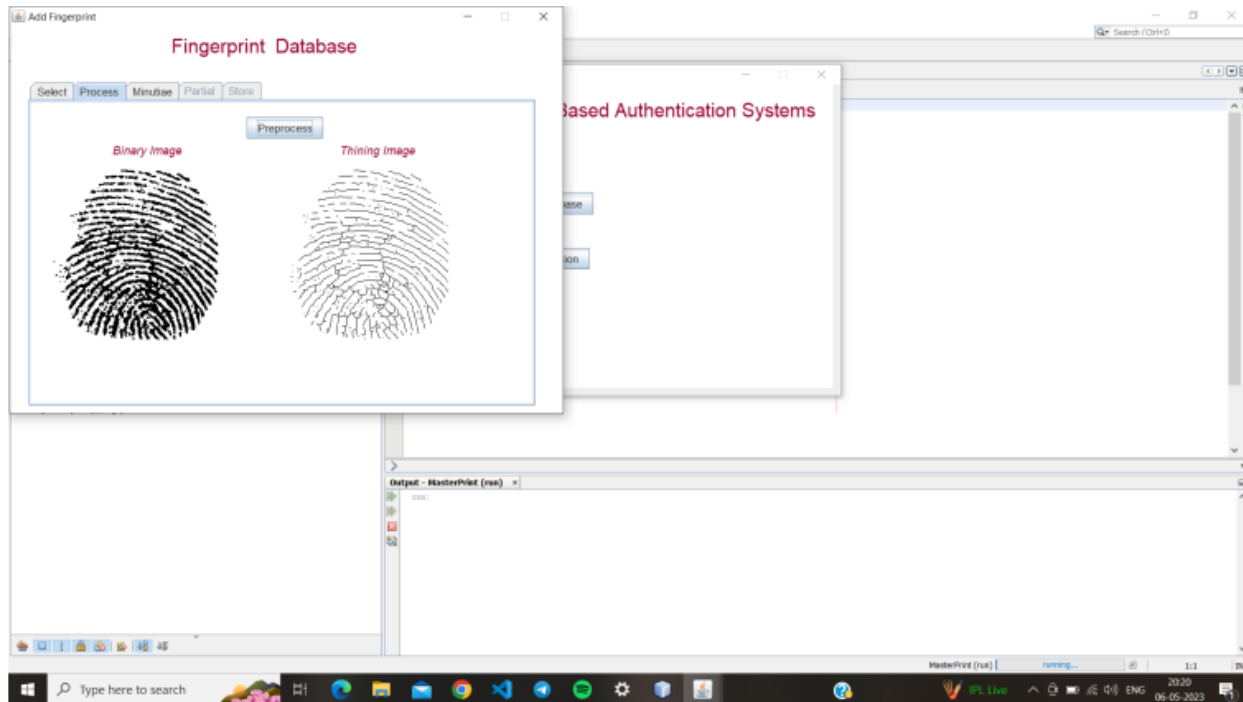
Add Fingerprint

Fingerprint Database

Select
Process
Minutiae
Partial
Store

Preprocess

Binary Image

Thining Image

Based Authentication Systems

base

tion

Search (Ctrl+I)

Output - MasterPrint (run)

run:

Type here to search

IPL Live

ENG

20:20
06-05-2023

MasterPrint (run)

running...

1:1